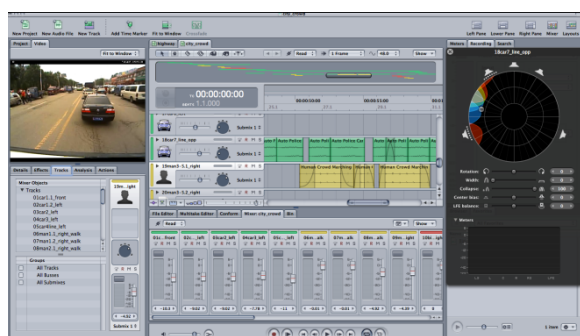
city_crowd

New Project New Audio File New Track Add Time Marker Fit to Window Crossfade

Left Pane Lower Pane Right Pane Mixer Layouts

Project Video

Fit to Window

Highway city_crowd

Read 1 Frame Show

00:00:00:00

1.1.000

Meters Recording Search

10car7_line.opp

10car7_line.opp

10mar3-3.1_right

10mar3-3.2_right

Submix 1 1

Auto Police Auto Police Car

Human Crowd Marching

Details Effects Tracks Analysis Actions

Mixer Objects

Tracks

01car1_1_front

02car1_2_left

03car3_left

04car3_left

05car4line_left

06man1.1_right_walk

07man1.2_right_walk

08man1.3_right_walk

Groups

All Tracks

All Busses

All Submixes

File Editor Multitake Editor Conform Mixer: city_crowd Bin

Read

Show

Submix 1 1

Rotation

Width

Collapse

Center bias

LFE balance

Meters